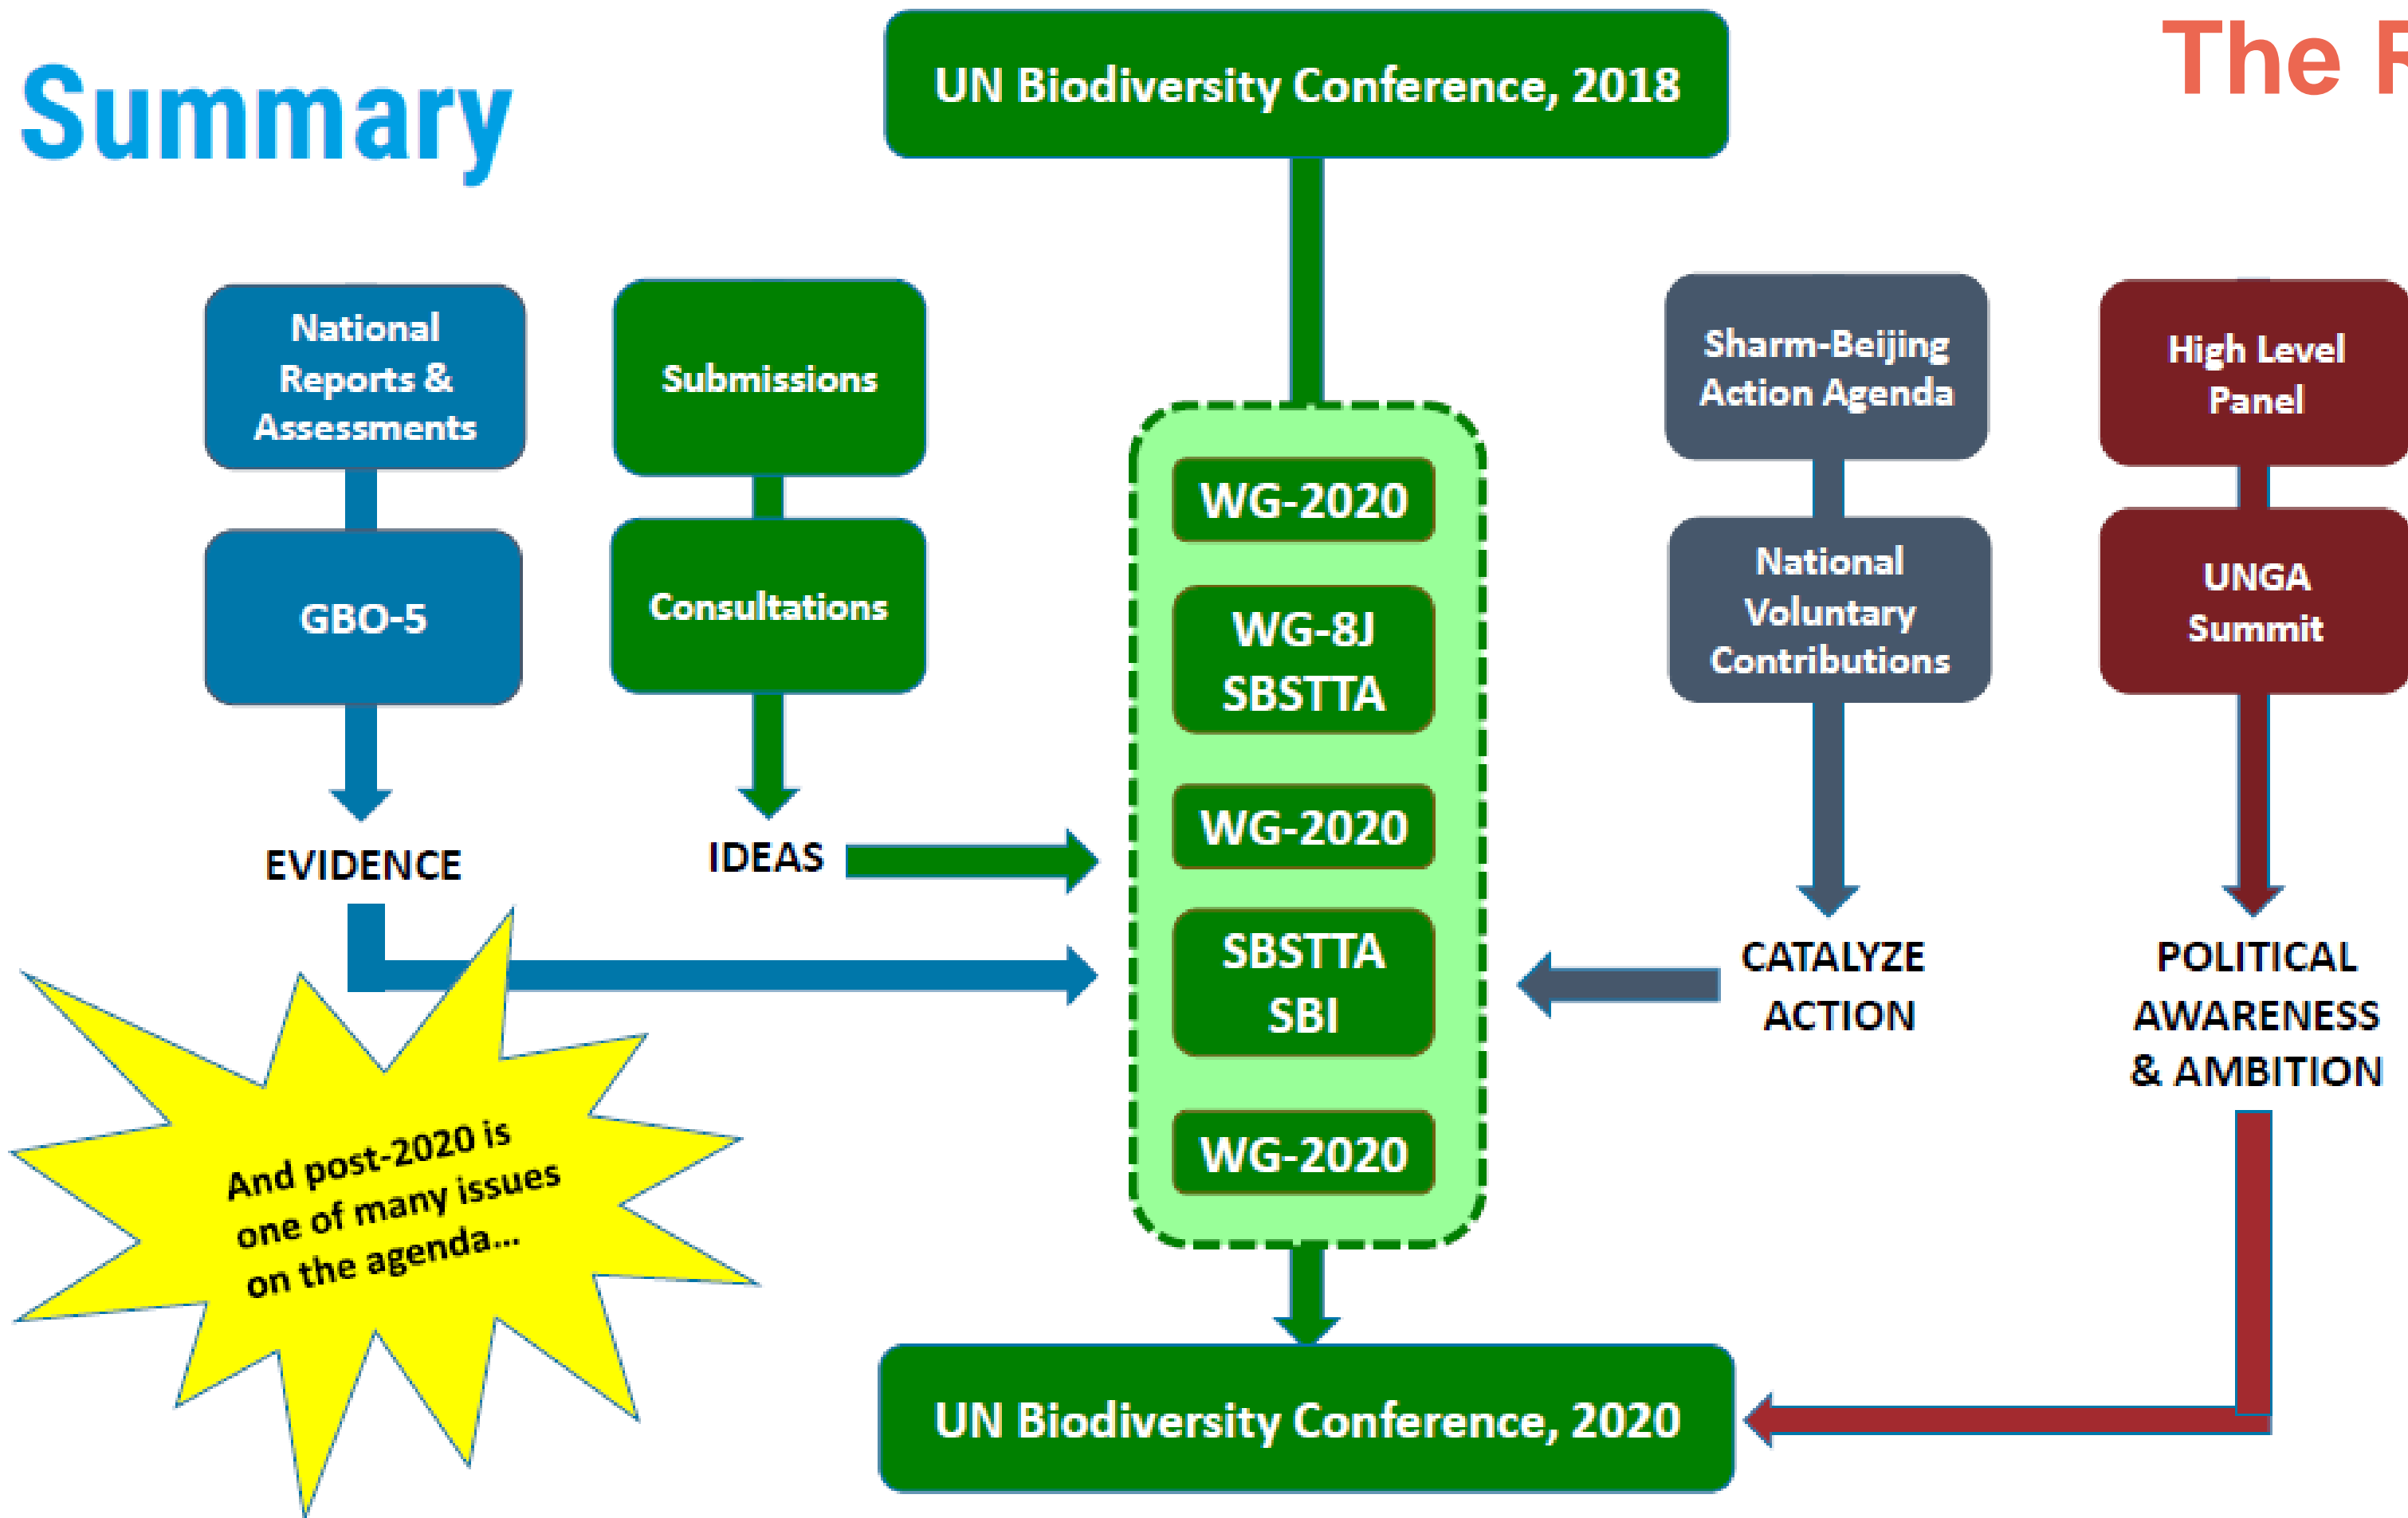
Summary

The R

UN Biodiversity Conference, 2018

National Reports & Assessments

GBO-5

EVIDENCE

Submissions

Consultations

IDEAS

WG-2020

WG-8J SBSTTA

WG-2020

SBSTTA SBI

WG-2020

Sharm-Beijing Action Agenda

National Voluntary Contributions

CATALYZE ACTION

High Level Panel

UNGA Summit

POLITICAL AWARENESS & AMBITION

And post-2020 is one of many issues on the agenda...

UN Biodiversity Conference, 2020